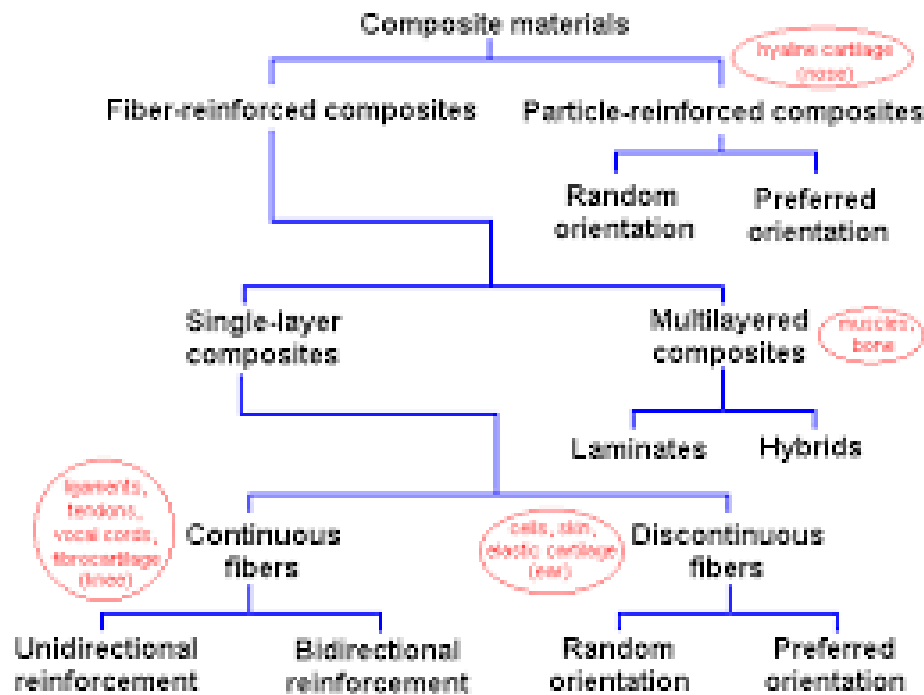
Composite materials

hyaline cartilage (nose)

Fiber-reinforced composites

Particle-reinforced composites

Random orientation

Preferred orientation

Single-layer composites

Multilayered composites

muscles, bone

Laminates

Hybrids

ligaments, tendons, vocal cords, fibrocartilage (knee)

Continuous fibers

cells, skin, elastic cartilage (ear)

Discontinuous fibers

Unidirectional reinforcement

Bidirectional reinforcement

Random orientation

Preferred orientation